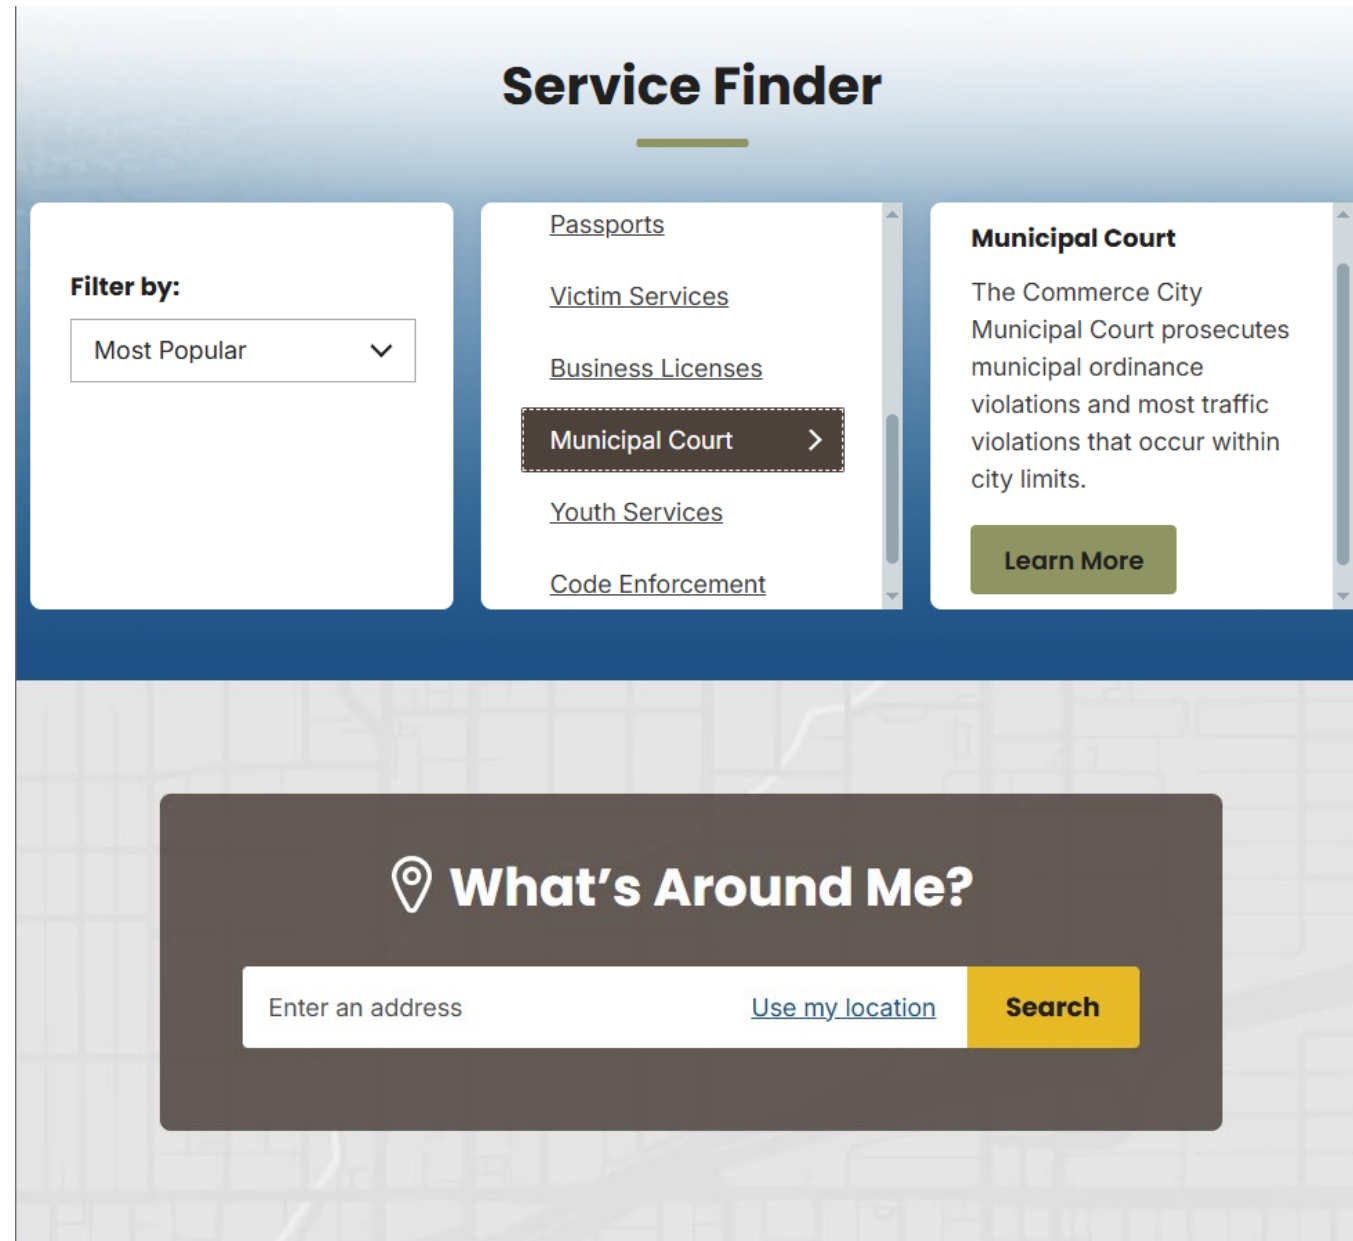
Service Finder

Filter by:

Most Popular

Passports

Victim Services

Business Licenses

Municipal Court

Youth Services

Code Enforcement

Municipal Court

The Commerce City Municipal Court prosecutes municipal ordinance violations and most traffic violations that occur within city limits.

Learn More

What's Around Me?

Enter an address

Use my location

Search